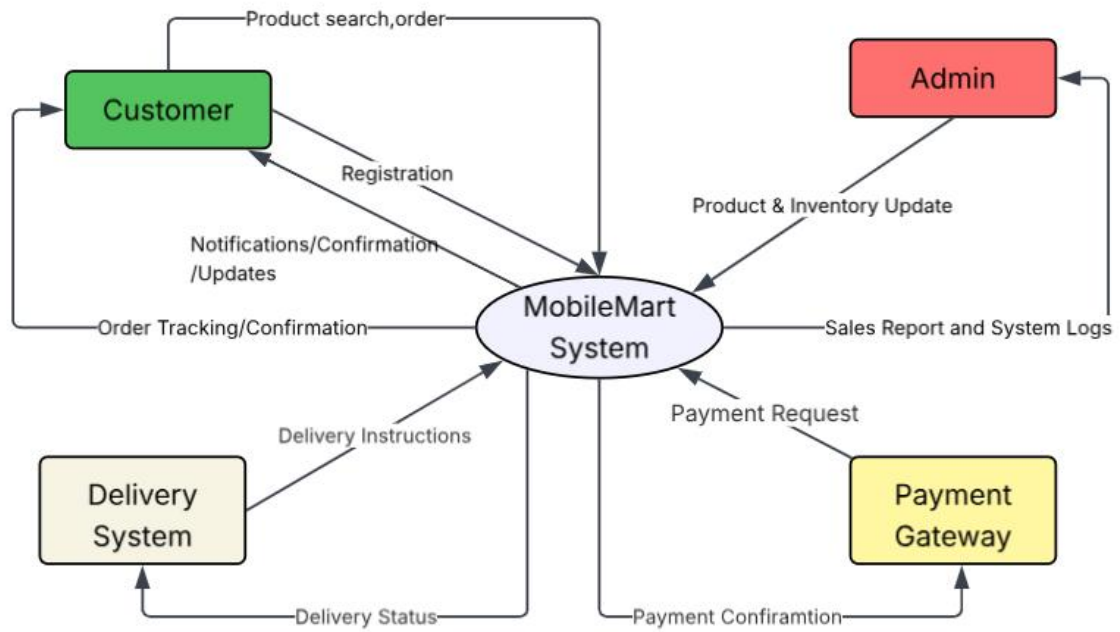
Product search,order

Admin

Customer

Registration

Product & Inventory Update

Notifications/Confirmation /Updates

MobileMart System

Order Tracking/Confirmation

Sales Report and System Logs

Payment Request

Delivery Instructions

Delivery System

Payment Gateway

Delivery Status

Payment Confiramtion